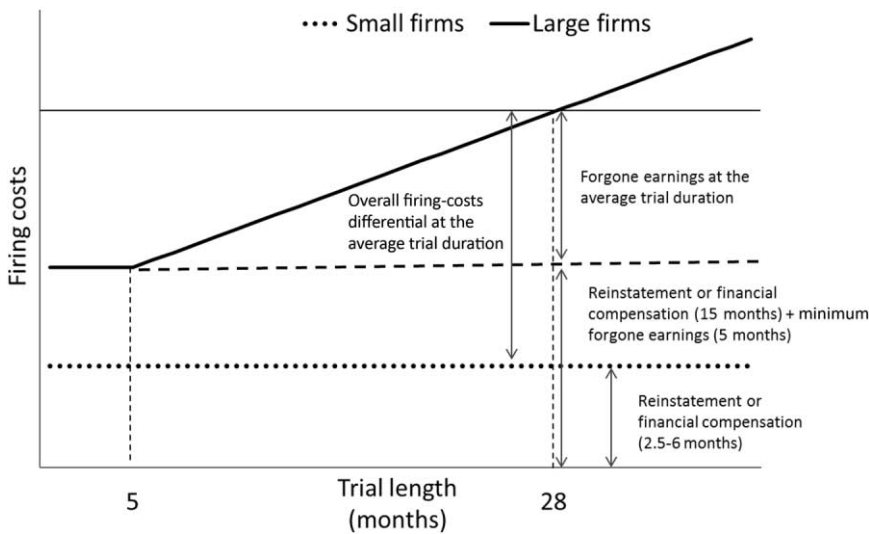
Small firms
Large firms

Firing costs

Overall firing-costs differential at the average trial duration

Forgone earnings at the average trial duration

Reinstatement or financial compensation (15 months) + minimum forgone earnings (5 months)

Reinstatement or financial compensation (2.5-6 months)

5
Trial length (months)
28